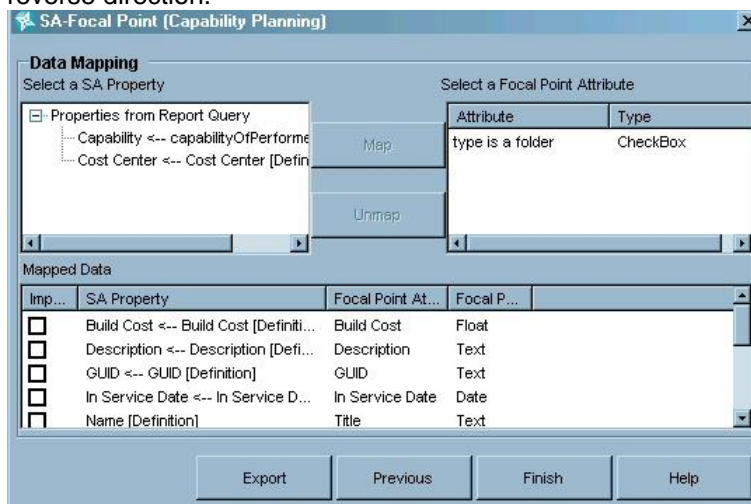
reverse direction.

SA-Focal Point (Capability Planning)

Data Mapping
Select a SA Property

Properties from Report Query
Capability <-- capabilityOfPerforme
Cost Center <-- Cost Center [Defin

Map

Unmap

Select a Focal Point Attribute

| Attribute | Type |
|---|---|
| type is a folder | CheckBox |

Mapped Data

| Imp... | SA Property | Focal Point At... | Focal P... |
|---|---|---|---|
| ☐ | Build Cost <-- Build Cost [Definiti... | Build Cost | Float |
| ☐ | Description <-- Description [Defi... | Description | Text |
| ☐ | GUID <-- GUID [Definition] | GUID | Text |
| ☐ | In Service Date <-- In Service D... | In Service Date | Date |
| ☐ | Name [Definition] | Title | Text |

Export
Previous
Finish
Help